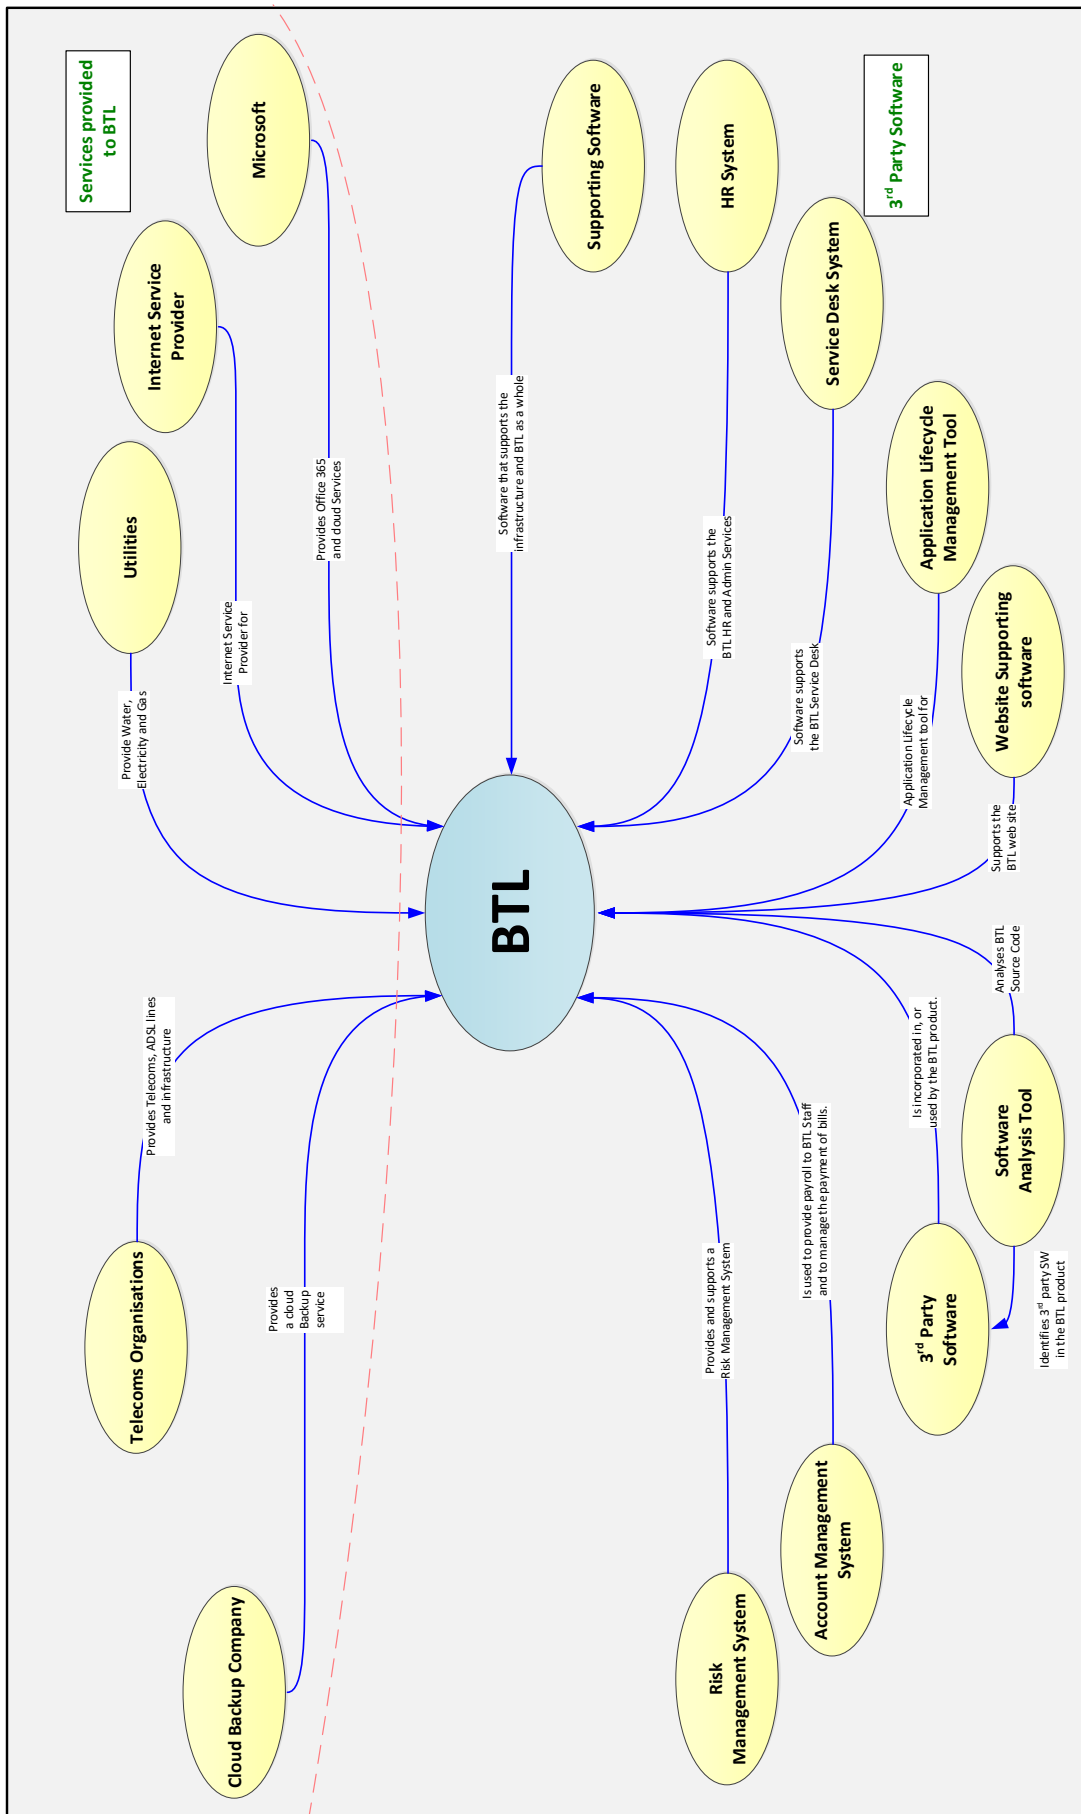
Services provided to BTL

Microsoft

Internet Service Provider

Utilities

Supporting Software

HR System

Service Desk System

3rd Party Software

Application Lifecycle Management Tool

Website Supporting software

Provides Office 365 and cloud Services

Internet Service Provider for

Provide Water, Electricity and Gas

Software that supports the infrastructure and BTL as a whole

Software supports the BTL HR and Admin Services

Software supports the BTL Service Desk

Application Lifecycle Management tool for

Supports the BTL web site

BTL

Analyses BTL Source Code

Is incorporated in, or used by the BTL product.

Is used to provide payroll to BTL Staff and to manage the payment of bills.

Provides and supports a Risk Management System

Provides a cloud Backup service

Provides Telecoms, ADSL lines and infrastructure

Software Analysis Tool

3rd Party Software

Identifies 3rd party SW in the BTL product

Telecoms Organisations

Cloud Backup Company

Risk Management System

Account Management System